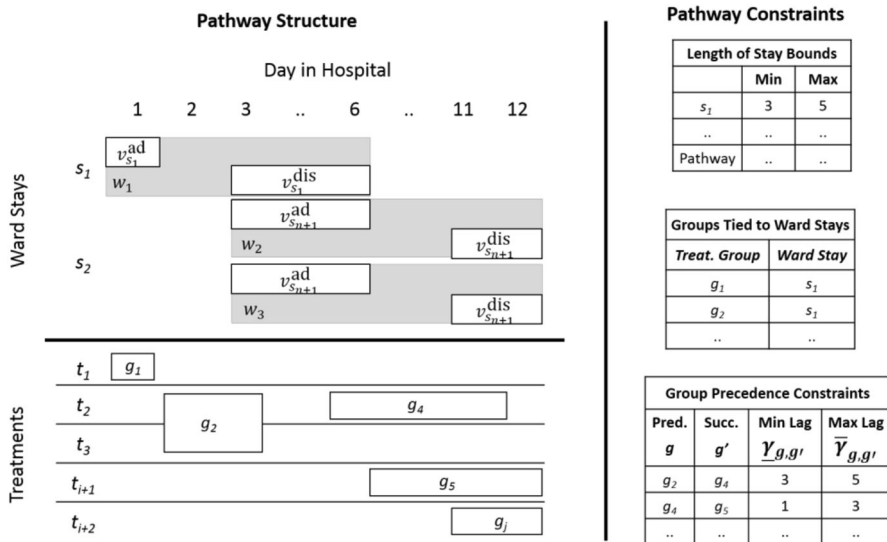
Pathway Structure

Day in Hospital

1 2 3 .. 6 .. 11 12

Ward Stays

$s_1$

$v_{s_1}^{\text{ad}}$

$w_1$

$v_{s_1}^{\text{dis}}$

$s_2$

$v_{s_{n+1}}^{\text{ad}}$

$w_2$

$v_{s_{n+1}}^{\text{dis}}$

$v_{s_{n+1}}^{\text{ad}}$

$w_3$

$v_{s_{n+1}}^{\text{dis}}$

Treatments

$t_1$ $g_1$

$t_2$

$g_2$

$g_4$

$t_3$

$t_{i+1}$ $g_5$

$t_{i+2}$ $g_j$

Pathway Constraints

| Length of Stay Bounds | | |
|---|---|---|
| | Min | Max |
| $s_1$ | 3 | 5 |
| .. | .. | .. |
| Pathway | .. | .. |

| Groups Tied to Ward Stays | |
|---|---|
| Treat. Group | Ward Stay |
| $g_1$ | $s_1$ |
| $g_2$ | $s_1$ |
| .. | .. |

| Group Precedence Constraints | | | |
|---|---|---|---|
| Pred. $g$ | Succ. $g'$ | Min Lag $\underline{\gamma}_{g,g'}$ | Max Lag $\overline{\gamma}_{g,g'}$ |
| $g_2$ | $g_4$ | 3 | 5 |
| $g_4$ | $g_5$ | 1 | 3 |
| .. | .. | .. | .. |